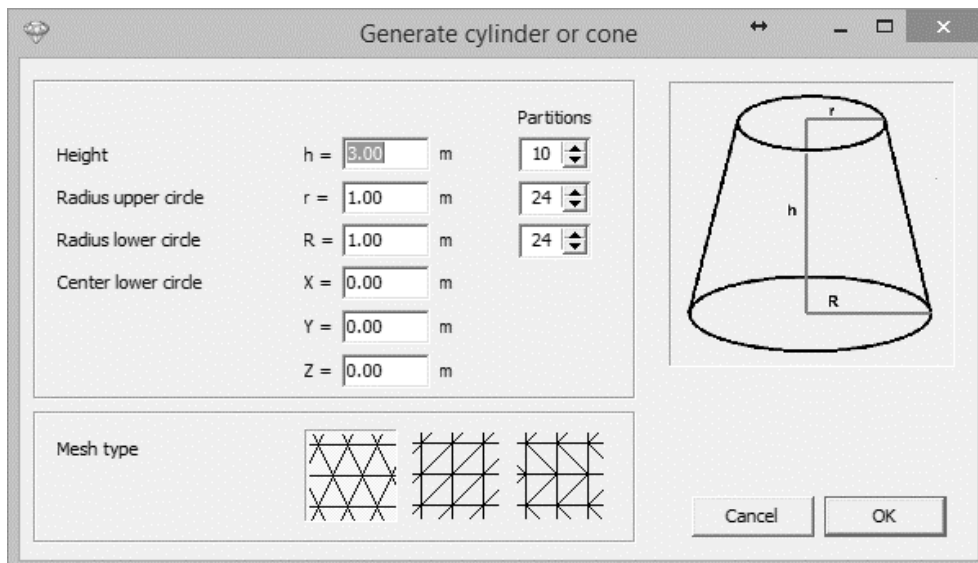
Generate cylinder or cone

Partitions

Height h = 3.00 m 10

Radius upper circle r = 1.00 m 24

Radius lower circle R = 1.00 m 24

Center lower circle X = 0.00 m

Y = 0.00 m

Z = 0.00 m

r

h

R

Mesh type

Cancel OK